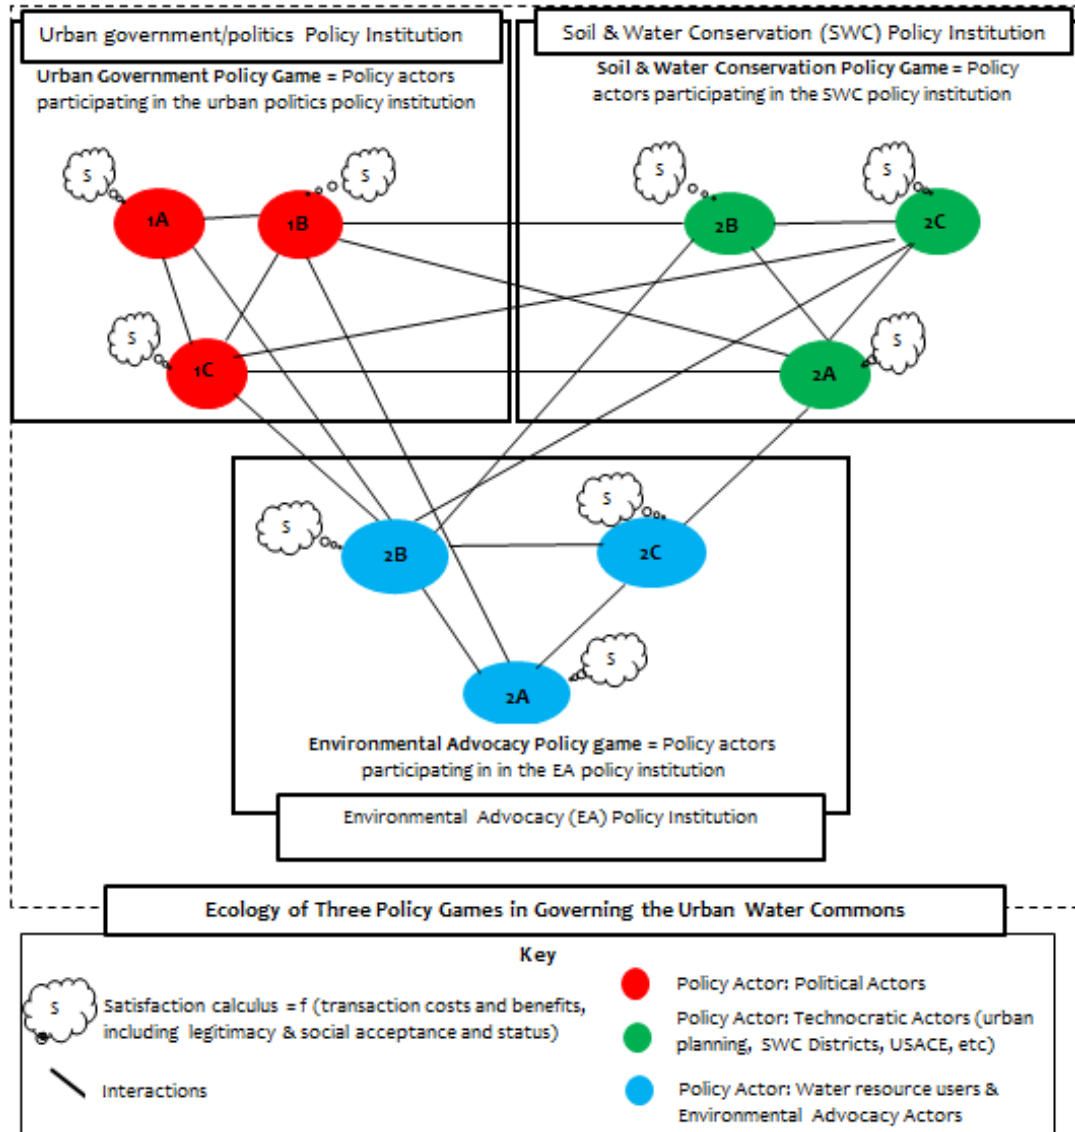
Urban government/politics Policy Institution

Urban Government Policy Game = Policy actors participating in the urban politics policy institution

S

S

S

1A

1B

1C

Soil & Water Conservation (SWC) Policy Institution

Soil & Water Conservation Policy Game = Policy actors participating in the SWC policy institution

S

S

S

2B

2C

2A

S

S

S

2B

2C

2A

Environmental Advocacy Policy game = Policy actors participating in in the EA policy institution

Environmental Advocacy (EA) Policy Institution

Ecology of Three Policy Games in Governing the Urban Water Commons

Key

S

Satisfaction calculus = f (transaction costs and benefits, including legitimacy & social acceptance and status)

Interactions

Policy Actor: Political Actors

Policy Actor: Technocratic Actors (urban planning, SWC Districts, USACE, etc)

Policy Actor: Water resource users & Environmental Advocacy Actors